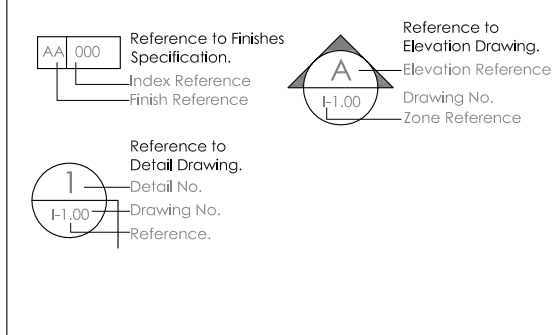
AA | 000

Reference to Finishes Specification.

Index Reference

Finish Reference

Reference to Elevation Drawing.

A

Elevation Reference

I-1.00

Drawing No.

Zone Reference

Reference to Detail Drawing.

1

Detail No.

I-1.00

Drawing No.

Reference.